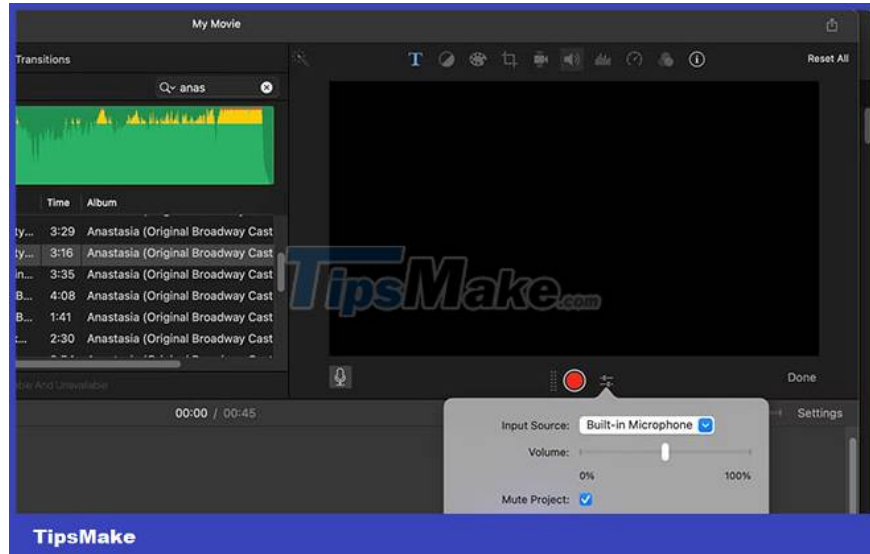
My Movie

Transitions

anas

Reset All

| | Time | Album |
|---|---|---|
| ty... | 3:29 | Anastasia (Original Broadway Cast |
| ty... | 3:16 | Anastasia (Original Broadway Cast |
| in... | 3:35 | Anastasia (Original Broadway Cast |
| B... | 4:08 | Anastasia (Original Broadway Cast |
| B... | 1:41 | Anastasia (Original Broadway Cast |
| ... | 2:30 | Anastasia (Original Broadway Cast |

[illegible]ble And Unavailable

TipsMake.com

Done

00:00 / 00:45

Settings

Input Source: Built-in Microphone

Volume:

0%

100%

Mute Project:

TipsMake